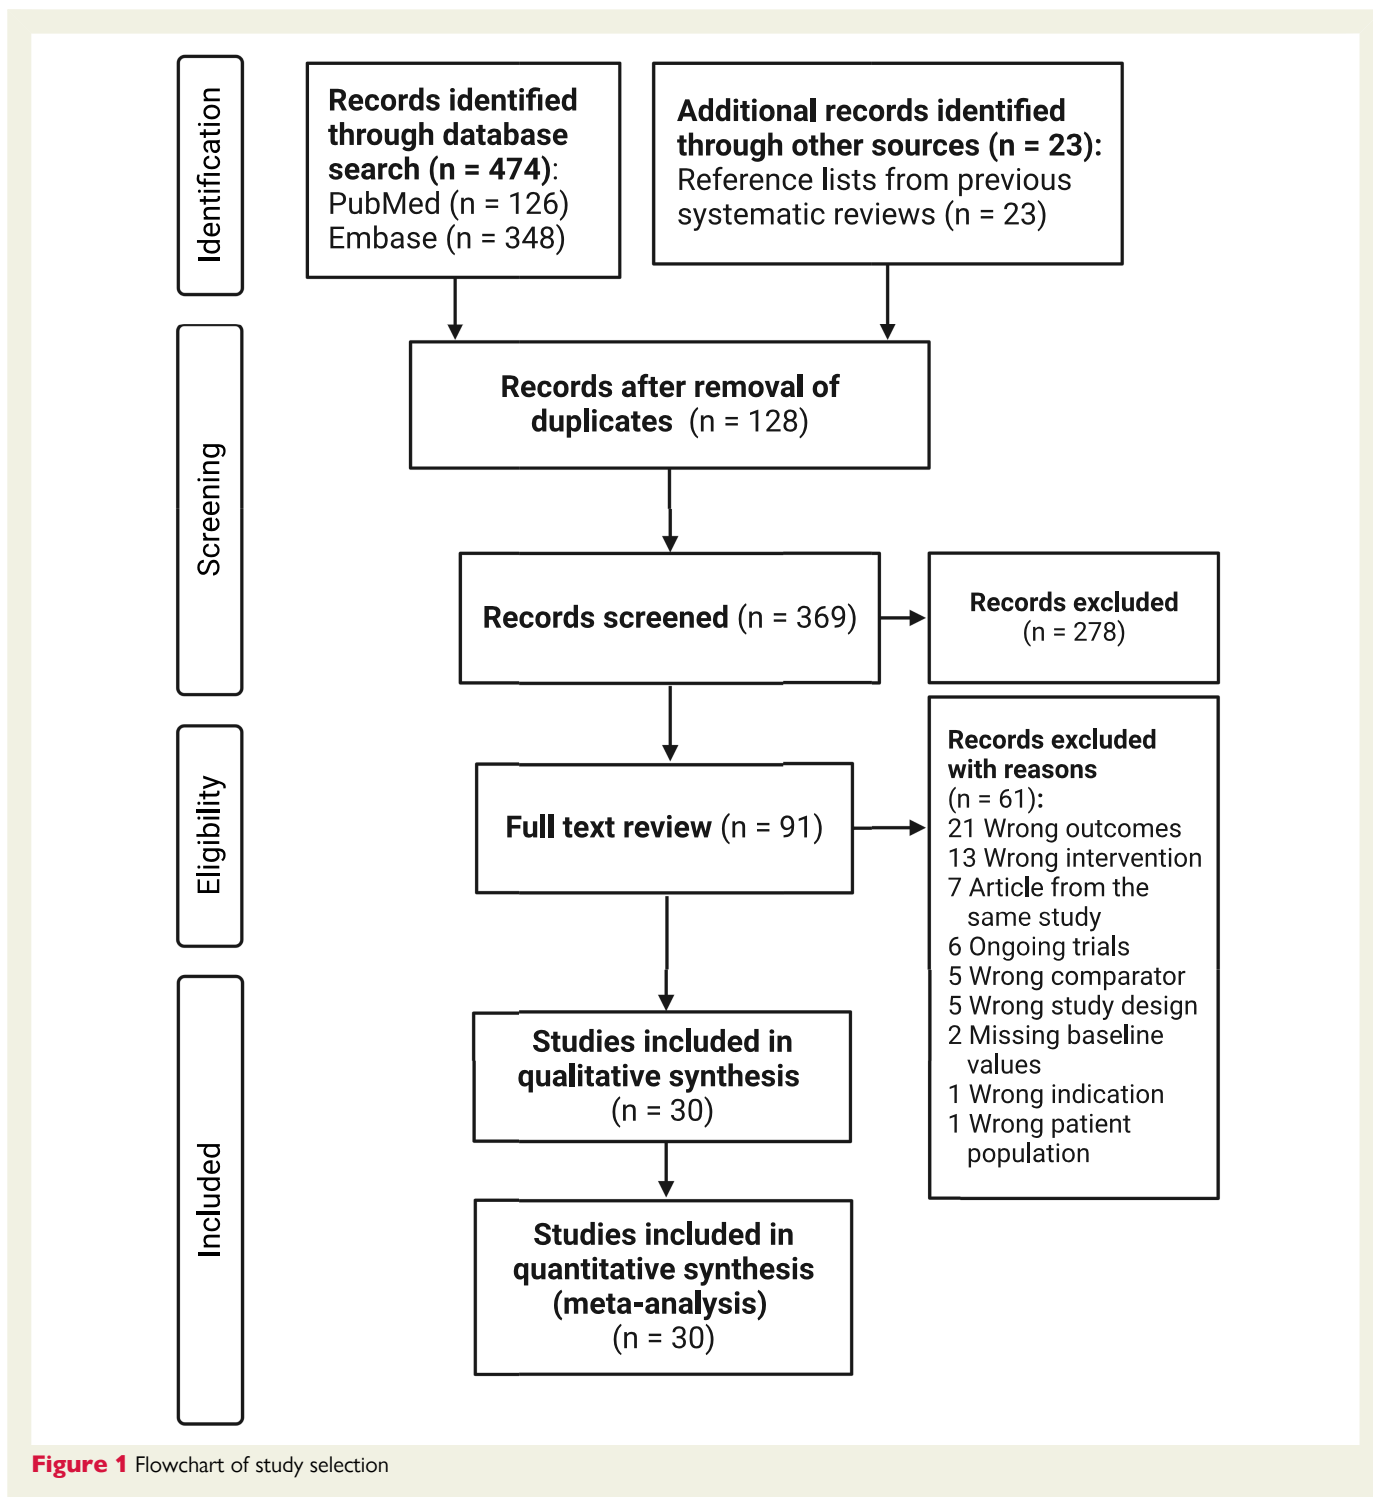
Identification

Records identified through database search (n = 474): PubMed (n = 126) Embase (n = 348)

Additional records identified through other sources (n = 23): Reference lists from previous systematic reviews (n = 23)

Screening

Records after removal of duplicates (n = 128)

Records screened (n = 369)

Records excluded (n = 278)

Eligibility

Full text review (n = 91)

Records excluded with reasons (n = 61):
21 Wrong outcomes
13 Wrong intervention
7 Article from the same study
6 Ongoing trials
5 Wrong comparator
5 Wrong study design
2 Missing baseline values
1 Wrong indication
1 Wrong patient population

Included

Studies included in qualitative synthesis (n = 30)

Studies included in quantitative synthesis (meta-analysis) (n = 30)

Figure 1 Flowchart of study selection